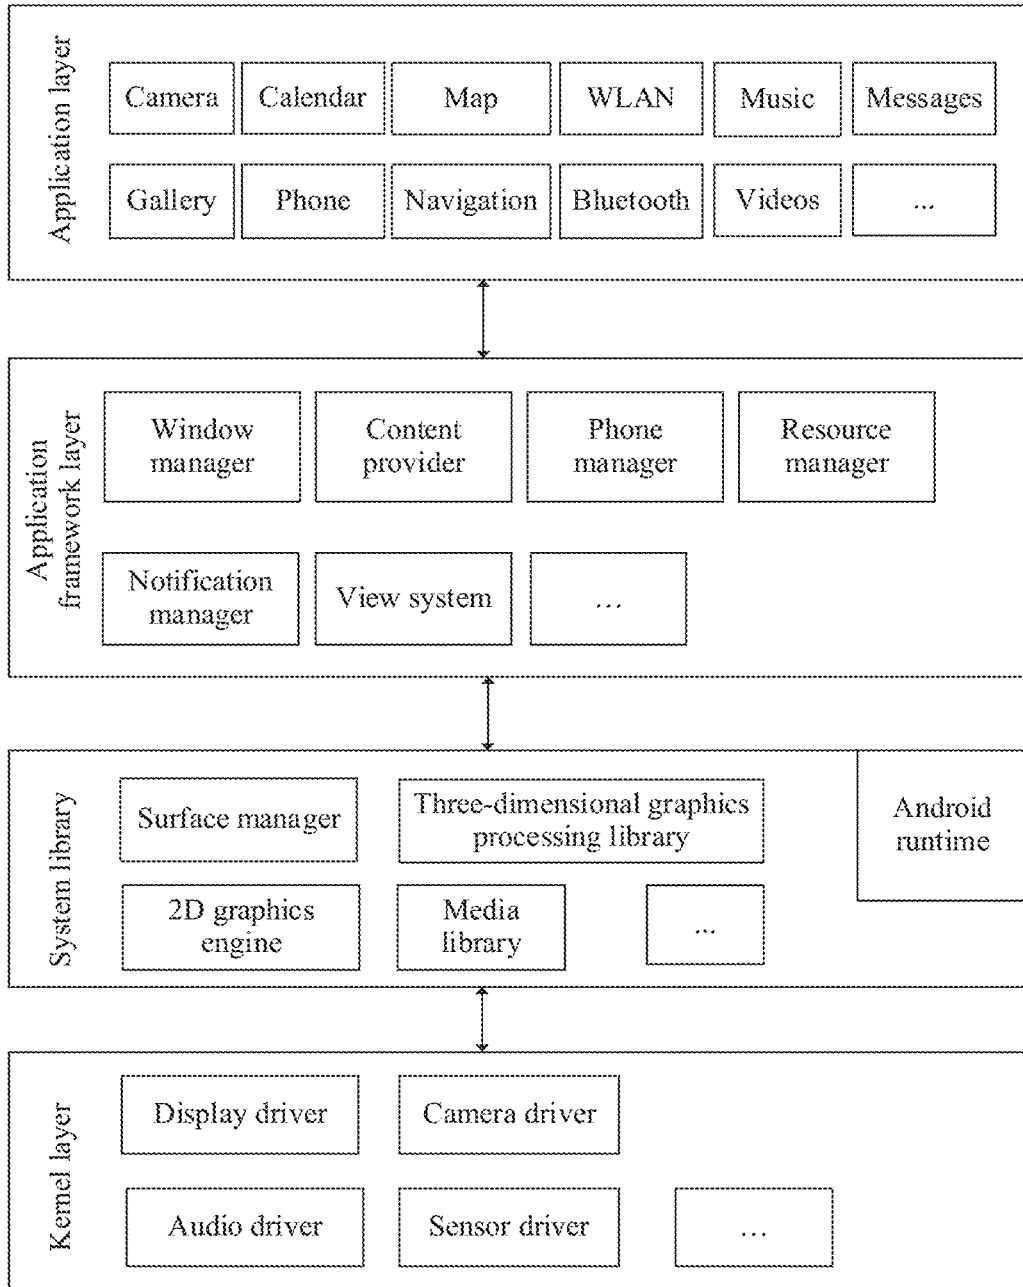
Application layer

Camera
Calendar
Map
WLAN
Music
Messages
Gallery
Phone
Navigation
Bluetooth
Videos
...

Application framework layer

Window manager
Content provider
Phone manager
Resource manager
Notification manager
View system
...

System library

Surface manager
Three-dimensional graphics processing library
2D graphics engine
Media library
...
Android runtime

Kernel layer

Display driver
Camera driver
Audio driver
Sensor driver
...